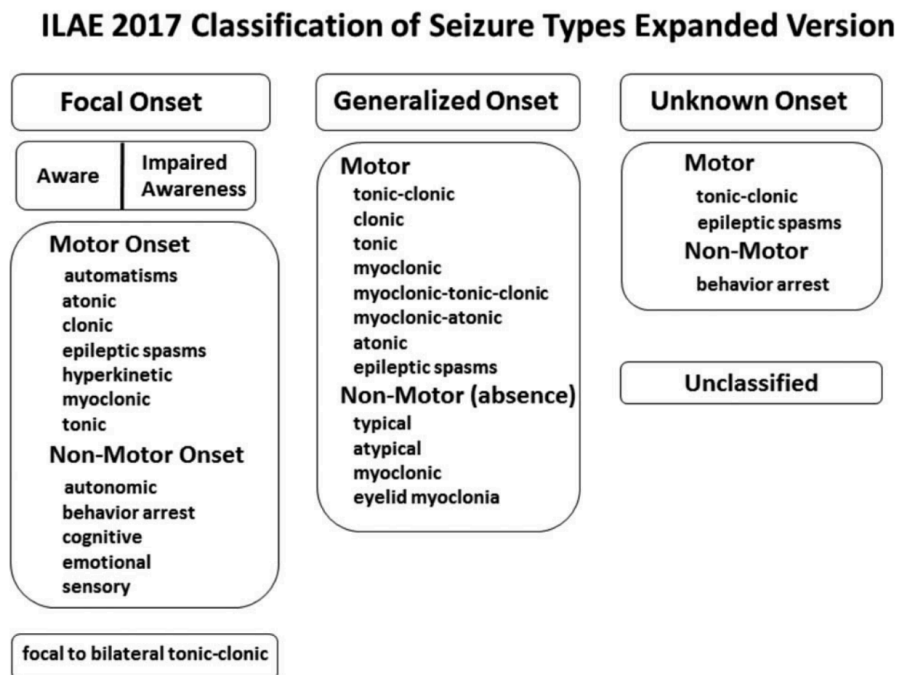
ILAE 2017 Classification of Seizure Types Expanded Version

Focal Onset

Aware | Impaired Awareness

Motor Onset
automatisms
atonic
clonic
epileptic spasms
hyperkinetic
myoclonic
tonic
Non-Motor Onset
autonomic
behavior arrest
cognitive
emotional
sensory

focal to bilateral tonic-clonic

Generalized Onset

Motor
tonic-clonic
clonic
tonic
myoclonic
myoclonic-tonic-clonic
myoclonic-atonic
atonic
epileptic spasms
Non-Motor (absence)
typical
atypical
myoclonic
eyelid myoclonia

Unknown Onset

Motor
tonic-clonic
epileptic spasms
Non-Motor
behavior arrest

Unclassified